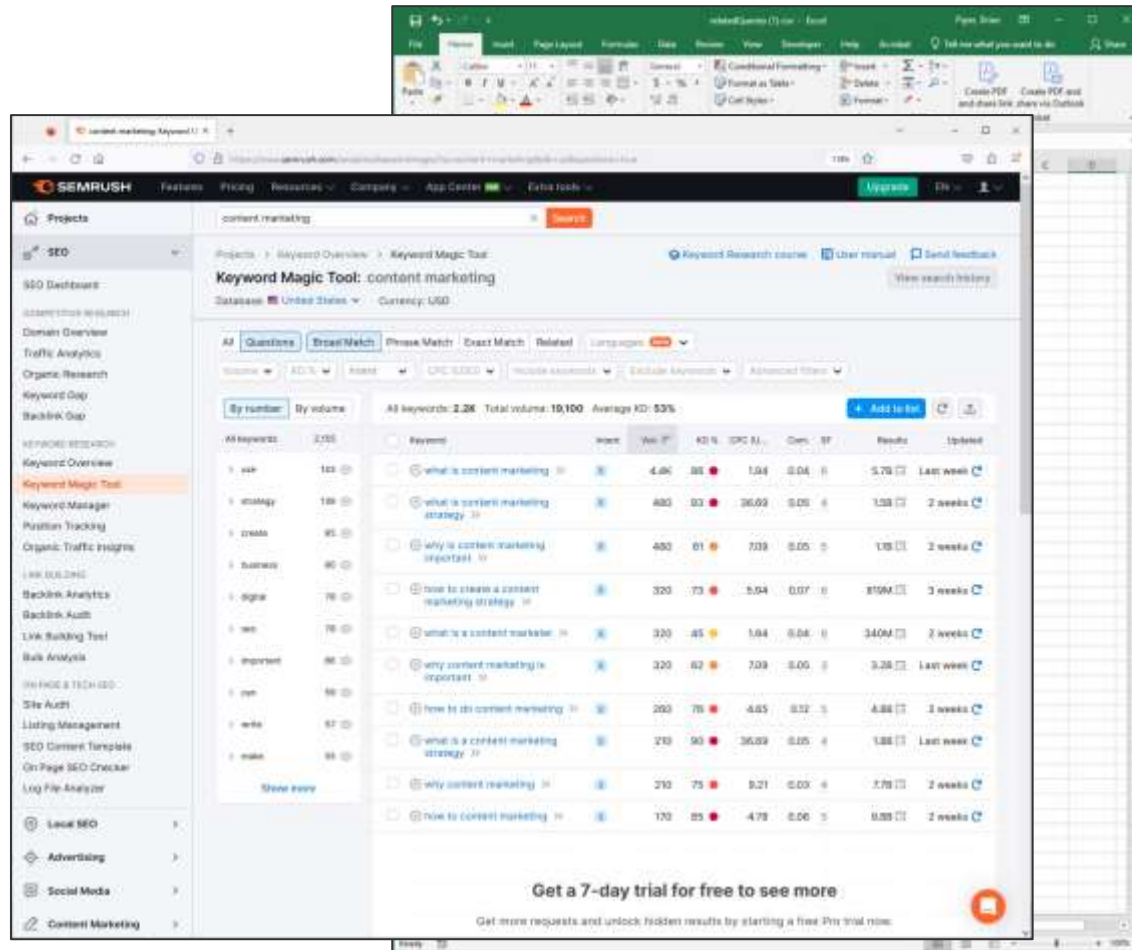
relatedQueries (1).csv - Excel

File Home Insert Page Layout Formulas Data Review View Developer Help Acrobat Tell me what you want to do Share

Paste Calibri 11 General Conditional Formatting Format as Table Cell Styles Insert Delete Format Create PDF and share link Create PDF and share via Outlook

content marketing Keyword

SEMRUSH Features Pricing Resources Company App Center Extra tools Upgrade EN

Projects

SEO

SEO Dashboard

COMPETITIVE RESEARCH
Domain Overview
Traffic Analytics
Organic Research
Keyword Gap
Backlink Gap

KEYWORD RESEARCH
Keyword Overview
Keyword Magic Tool
Keyword Manager
Position Tracking
Organic Traffic Insights

LINK BUILDING
Backlink Analytics
Backlink Audit
Link Building Tool
Bulk Analysis

ON PAGE & TECH SEO
Site Audit
Listing Management
SEO Content Template
On Page SEO Checker
Log File Analyzer

Local SEO
Advertising
Social Media
Content Marketing

content marketing Search

Projects > Keyword Overview > Keyword Magic Tool

Keyword Research course User manual Send feedback

Keyword Magic Tool: content marketing

View search history

Database: United States Currency: USD

All Questions Broad Match Phrase Match Exact Match Related Languages

Volume KD % Intent CPC (USD) Include keywords Exclude keywords Advanced filters

By number By volume

All keywords 2,155

| | |
|---|---|
| use | 143 |
| strategy | 136 |
| create | 95 |
| business | 90 |
| digital | 78 |
| seo | 76 |
| important | 66 |
| own | 58 |
| write | 57 |
| make | 55 |

Show more

All keywords: 2.2K Total volume: 19,100 Average KD: 53%

Add to list

| Keyword | Intent | Vol. | KD % | CPC (U... | Com. | SF | Results | Updated |
|---|---|---|---|---|---|---|---|---|
| what is content marketing | | 4.4K | 86 | 1.94 | 0.04 | | 5.7B | Last week |
| what is content marketing strategy | | 480 | 93 | 36.89 | 0.05 | | 1.5B | 2 weeks |
| why is content marketing important | | 480 | 61 | 7.09 | 0.05 | | 1.1B | 2 weeks |
| how to create a content marketing strategy | | 320 | 73 | 5.94 | 0.07 | | 819M | 3 weeks |
| what is a content marketer | | 320 | 45 | 1.94 | 0.04 | | 340M | 2 weeks |
| why content marketing is important | | 320 | 62 | 7.09 | 0.05 | | 3.3B | Last week |
| how to do content marketing | | 260 | 76 | 4.65 | 0.12 | | 4.8B | 2 weeks |
| what is a content marketing strategy | | 210 | 90 | 36.89 | 0.05 | | 1.8B | Last week |
| why content marketing | | 210 | 75 | 9.21 | 0.03 | | 7.7B | 2 weeks |
| how to content marketing | | 170 | 85 | 4.78 | 0.06 | | 8.8B | 2 weeks |

Get a 7-day trial for free to see more

Get more requests and unlock hidden results by starting a free Pro trial now.

Ready